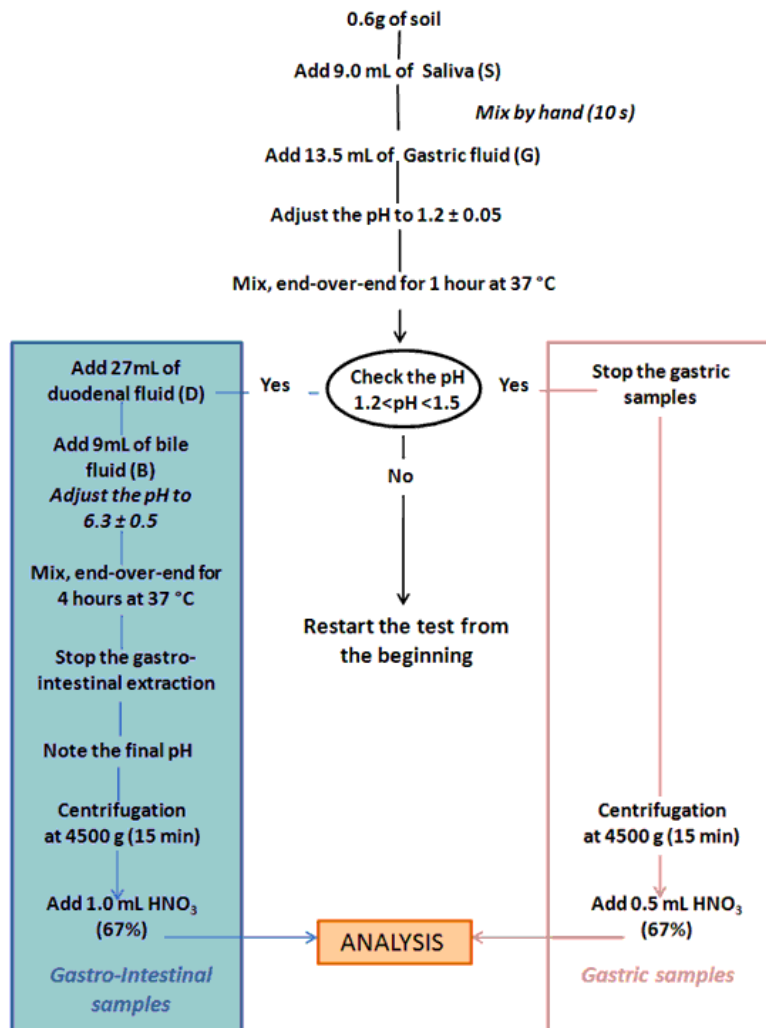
0.6g of soil

Add 9.0 mL of Saliva (S)

*Mix by hand (10 s)*

Add 13.5 mL of Gastric fluid (G)

Adjust the pH to 1.2 ± 0.05

Mix, end-over-end for 1 hour at 37 °C

Check the pH $1.2<pH<1.5$

Yes

Yes

No

Restart the test from the beginning

Add 27mL of duodenal fluid (D)

Add 9mL of bile fluid (B)

*Adjust the pH to 6.3 ± 0.5*

Mix, end-over-end for 4 hours at 37 °C

Stop the gastro-intestinal extraction

Note the final pH

Centrifugation at 4500 g (15 min)

Add 1.0 mL $HNO_3$ (67%)

*Gastro-Intestinal samples*

ANALYSIS

Stop the gastric samples

Centrifugation at 4500 g (15 min)

Add 0.5 mL $HNO_3$ (67%)

*Gastric samples*